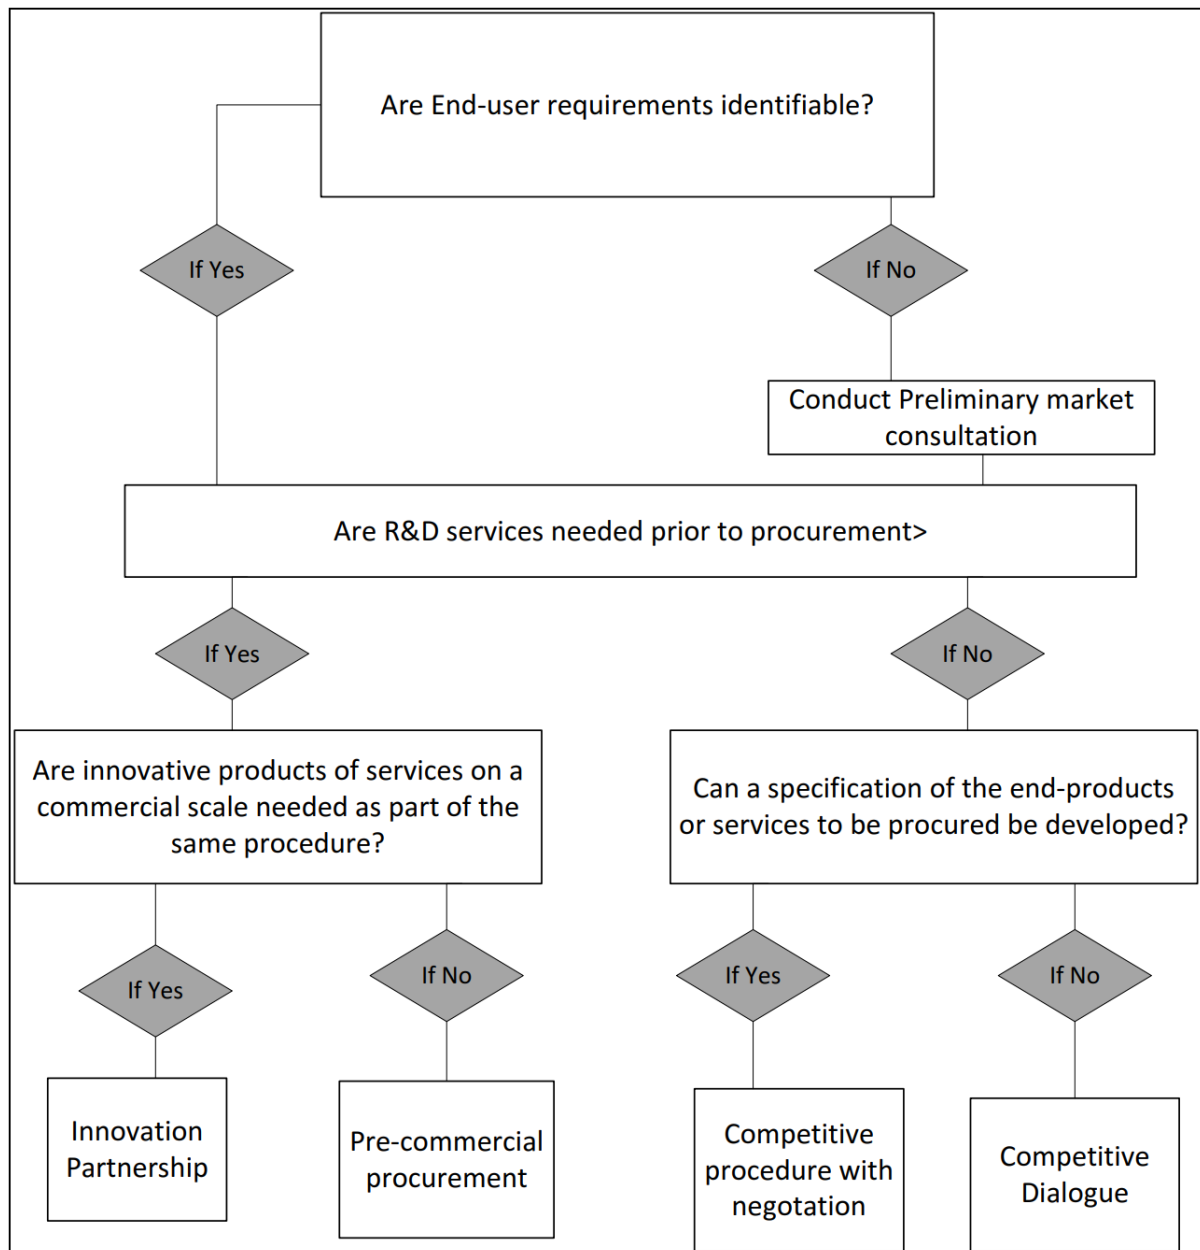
Are End-user requirements identifiable?

If Yes

If No

Conduct Preliminary market consultation

Are R&D services needed prior to procurement>

If Yes

If No

Are innovative products of services on a commercial scale needed as part of the same procedure?

Can a specification of the end-products or services to be procured be developed?

If Yes

If No

If Yes

If No

Innovation Partnership

Pre-commercial procurement

Competitive procedure with negotation

Competitive Dialogue